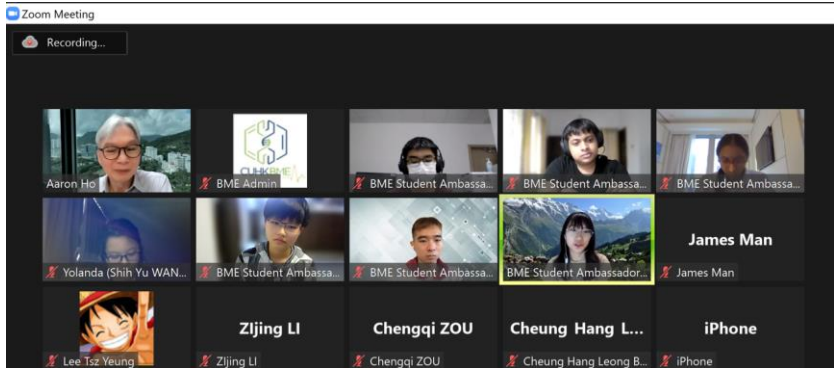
Zoom Meeting

Recording...

Aaron Ho

CUHKBME

BME Admin

BME Student Ambassa...

BME Student Ambassa...

BME Student Ambassa...

Yolanda (Shih Yu WAN...

BME Student Ambassa...

BME Student Ambassa...

BME Student Ambassador...

James Man

James Man

Lee Tsz Yeung

ZIjing LI

ZIjing LI

Chengqi ZOU

Chengqi ZOU

Cheung Hang L...

Cheung Hang Leong B...

iPhone

iPhone